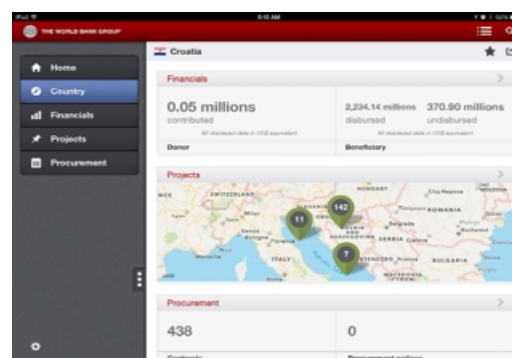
iPad
6:10 AM
THE WORLD BANK GROUP

Home
Country
Financials
Projects
Procurement

Croatia

Financials
0.05 millions
contributed
All displayed data in US$ equivalent
Donor

2,234.14 millions
disbursed
370.90 millions
undisbursed
All displayed data in US$ equivalent
Beneficiary

Projects
SWITZERLAND
HUNGARY
ROMANIA
Milan
SERBIA
ITALY
BULGARIA
Bucharest
MACEDONIA
11
142
7

Procurement
438
0
Contracts
Procurement notices